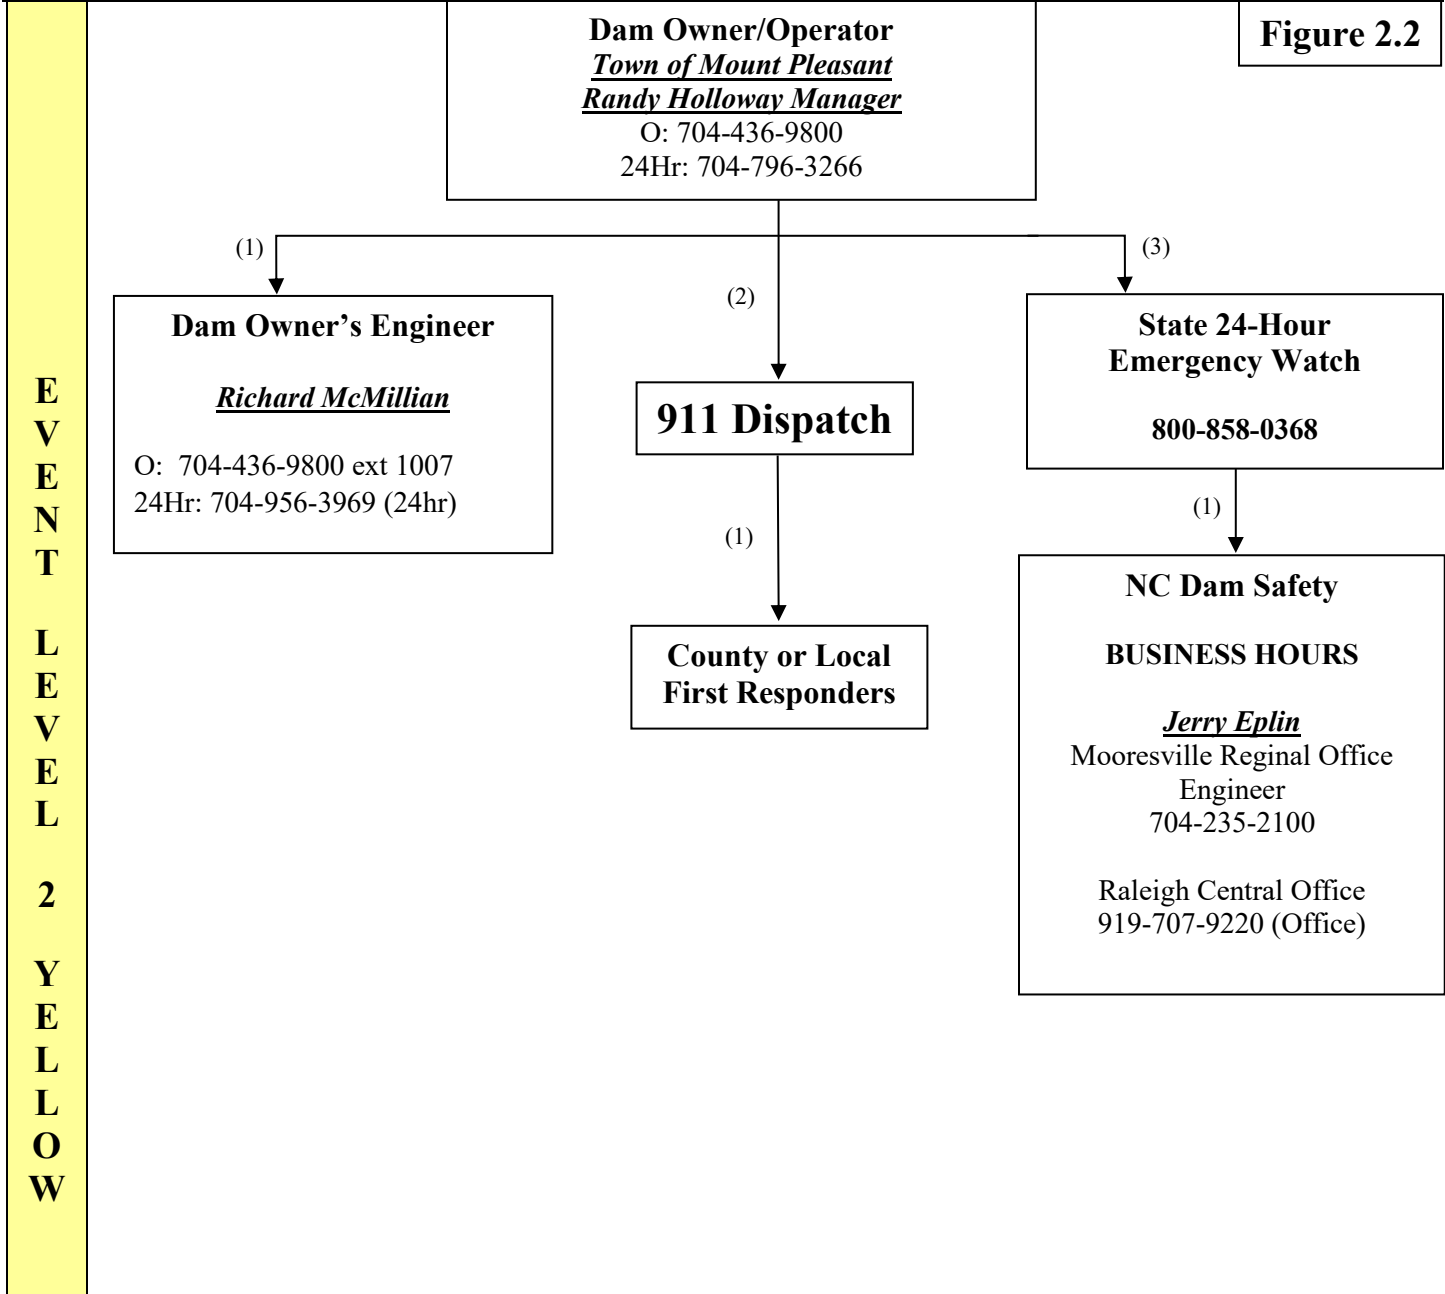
EVENT LEVEL 2 YELLOW

Figure 2.2

Dam Owner/Operator
Town of Mount Pleasant
Randy Holloway Manager
O: 704-436-9800
24Hr: 704-796-3266

(1)

(2)

(3)

Dam Owner's Engineer

Richard McMillian

O: 704-436-9800 ext 1007
24Hr: 704-956-3969 (24hr)

911 Dispatch

(1)

County or Local First Responders

State 24-Hour Emergency Watch

800-858-0368

(1)

NC Dam Safety

BUSINESS HOURS

Jerry Eplin
Mooresville Reginal Office Engineer
704-235-2100

Raleigh Central Office
919-707-9220 (Office)